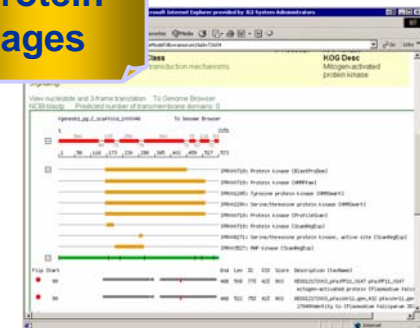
rotein
ages

rosoft Internet Explorer provided by JGI System Administrators

Class
transduction mechanisms

KOG Desc
Mitogen-activated protein kinase

View nucleotide and 3-frame translation   To Genome Browser
NCBI blastp   Predicted number of transmembrane domains: 0

To Genome Browser

IPR000719: Protein kinase (BlastProDom)
IPR000719: Protein kinase (HMMPfam)
IPR001245: Tyrosine protein kinase (HMMSmart)
IPR002290: Serine/threonine protein kinase (HMMSmart)
IPR000719: Protein kinase (ProfileScan)
IPR000719: Protein kinase (ScanRegExp)
IPR008271: Serine/threonine protein kinase, active site (ScanRegExp)
IPR003527: MAP kinase (ScanRegExp)

Internet